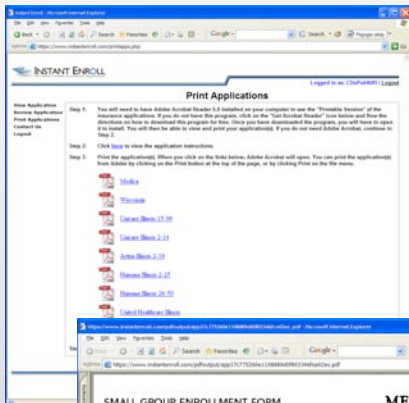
Instant Enroll - Microsoft Internet Explorer

File Edit View Favorites Tools Help

Back Search Favorites Google

Address https://www.instantenroll.com/printapps.php

INSTANT ENROLL

Logged in as: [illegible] | Logout

Print Applications

View Application
Review Application
Print Applications
Contact Us
Logout

Step 1: You will need to have Adobe Acrobat Reader 6.0 installed on your computer to use the "Printable Version" of the insurance applications. If you do not have this program, click on the "Get Acrobat Reader" icon below and flow the directions on how to download this program for free. Once you have downloaded the program, you will have to open it to install. You will then be able to view and print your application(s). If you do not need Adobe Acrobat, continue to Step 2.

Step 2: Click here to view the application instructions.

Step 3: Print the application(s). When you click on the links below, Adobe Acrobat will open. You can print the application(s) from Adobe by clicking on the Print button at the top of the page, or by clicking Print on the file menu.

Medica

Wisconsin

Unicare Illinois 15-99

Unicare Illinois 2-14

Aetna Illinois 2-19

Humana Illinois 2-25

Humana Illinois 26-50

United Healthcare Illinois

https://www.instantenroll.com/pdfoutput/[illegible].pdf - Microsoft Internet Explorer

File Edit View Favorites Tools Help

Back Search Favorites Google

Address https://www.instantenroll.com/pdfoutput/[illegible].pdf

SMALL GROUP ENROLLMENT FORM

ME